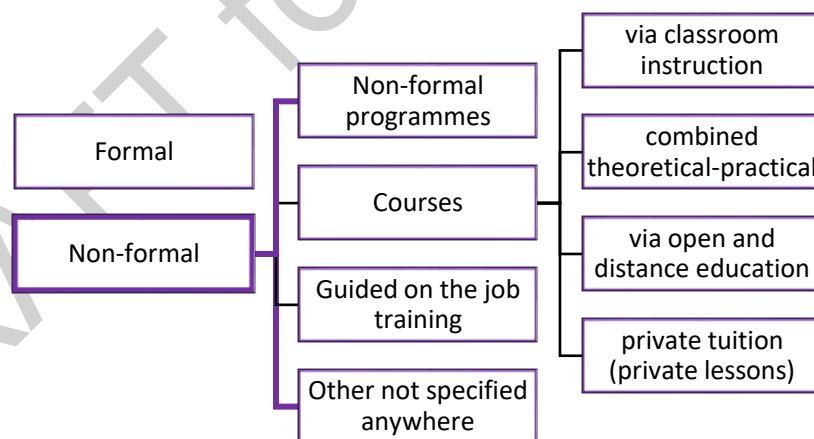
Formal

Non-formal

Non-formal programmes

Courses

Guided on the job training

Other not specified anywhere

via classroom instruction

combined theoretical-practical

via open and distance education

private tuition (private lessons)